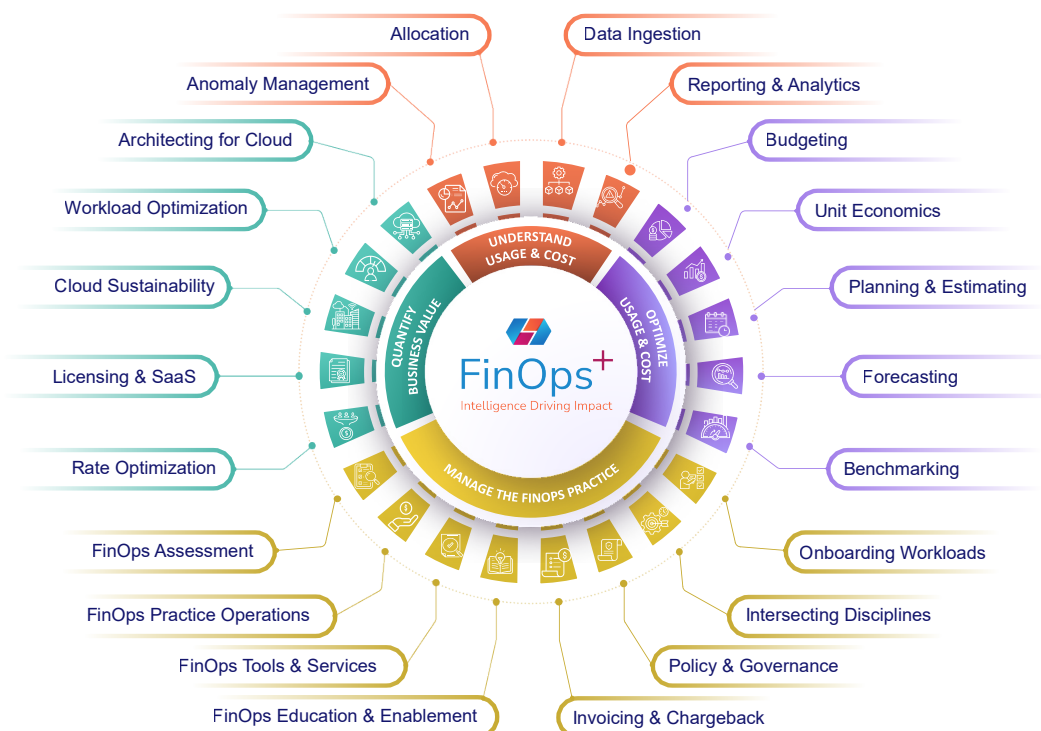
Allocation

Data Ingestion

Anomaly Management

Reporting & Analytics

Architecting for Cloud

Budgeting

Workload Optimization

Unit Economics

Cloud Sustainability

Planning & Estimating

Licensing & SaaS

Forecasting

Rate Optimization

Benchmarking

FinOps Assessment

Onboarding Workloads

FinOps Practice Operations

Intersecting Disciplines

FinOps Tools & Services

Policy & Governance

FinOps Education & Enablement

Invoicing & Chargeback

UNDERSTAND USAGE & COST

OPTIMIZE USAGE & COST

MANAGE THE FINOPS PRACTICE

QUANTIFY BUSINESS VALUE

FinOps+

Intelligence Driving Impact